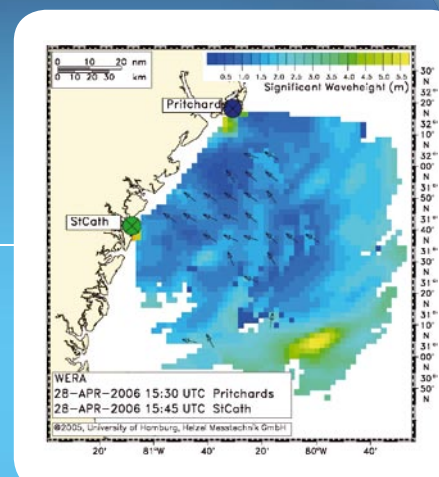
0 10 20 nm
0 10 20 30 km

0.5 1.0 1.5 2.0 2.5 3.0 3.5 4.0 4.5 5.0 5.5
Significant Waveheight (m)

Pritchard

StCath

30' N
20' N
32° 10' N
32° 00' N
31° 50' N
31° 40' N
31° 30' N
31° 20' N
31° 10' N
31° 00' N
30° 50' N

WERA
28-APR-2006 15:30 UTC Pritchards
28-APR-2006 15:45 UTC StCath

©2005, University of Hamburg, Helzel Messtechnik GmbH

20' 81°W 40' 20' 80°W 40'